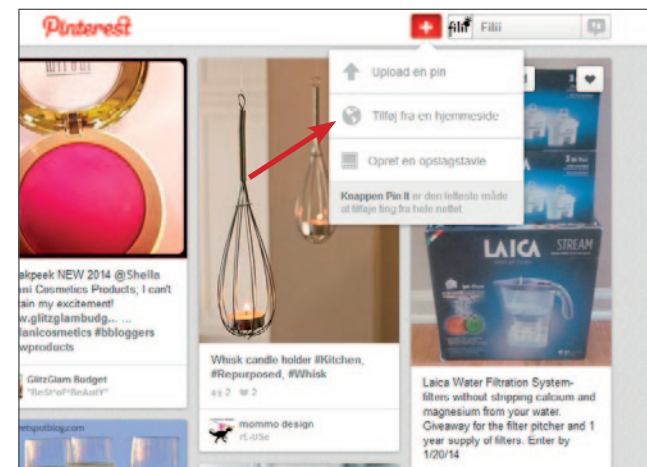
Pinterest

+ Filii

Upload en pin

Tilføj fra en hjemmeside

Opret en opslagstavle

Knappen Pin It er den letteste måde at tilføje ting fra hele nettet

MILANI

akpeek NEW 2014 @Sheila ani Cosmetics Products, I can't tain my excitement! w.glitzglambudg... ilanicosmetics #bbloggers wproducts

GlitzGlam Budget
"BeSt*oF*BeAutY"

Whisk candle holder #Kitchen, #Repurposed, #Whisk

2 2

mommo design
rt-05e

LAICA STREAM

Laica Water Filtration System- filters without stripping calcium and magnesium from your water. Giveaway for the filter pitcher and 1 year supply of filters. Enter by 1/20/14